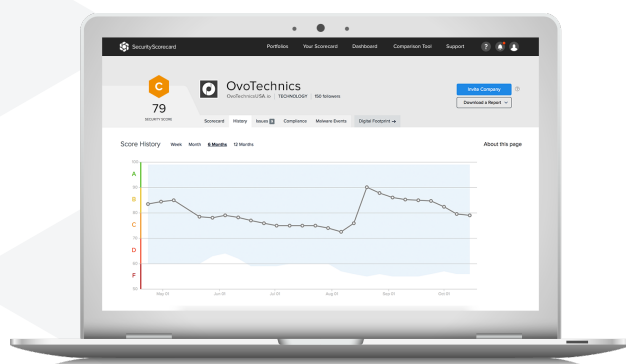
SecurityScorecard

Portfolios Your Scorecard Dashboard Comparison Tool Support

C
79
SECURITY SCORE

OvoTechnics
OvoTechnicsUSA.io | TECHNOLOGY | 150 followers

Invite Company
Download a Report

Scorecard History Issues Compliance Malware Events Digital Footprint →

Score History Week Month 6 Months 12 Months

About this page

A
B
C
D
F

100
90
80
70
60
50

May 01 Jun 01 Jul 01 Aug 01 Sep 01 Oct 01